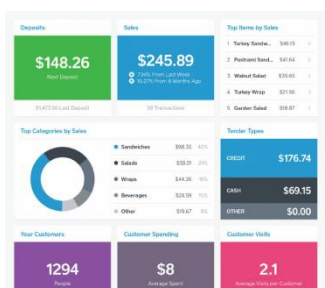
Deposits

$148.26

Next Deposit

$1,473.56 Last Deposit

Sales

$245.89

134% From Last Week
16.2% From 6 Months Ago

58 Transactions

Top Items by Sales

| 1 | Turkey Sandw... | $49.15 |
|---|---|---|
| 2 | Pastrami Sand... | $41.64 |
| 3 | Walnut Salad | $35.65 |
| 4 | Turkey Wrap | $21.56 |
| 5 | Garden Salad | $18.87 |

Top Categories by Sales

| Sandwiches | $98.35 | 40% |
|---|---|---|
| Salads | $58.31 | 24% |
| Wraps | $44.26 | 18% |
| Beverages | $24.59 | 10% |
| Other | $19.67 | 8% |

Tender Types

CREDIT $176.74

CASH $69.15

OTHER $0.00

Your Customers

1294

People

Customer Spending

$8

Average Spent

Customer Visits

2.1

Average Visits per Customer